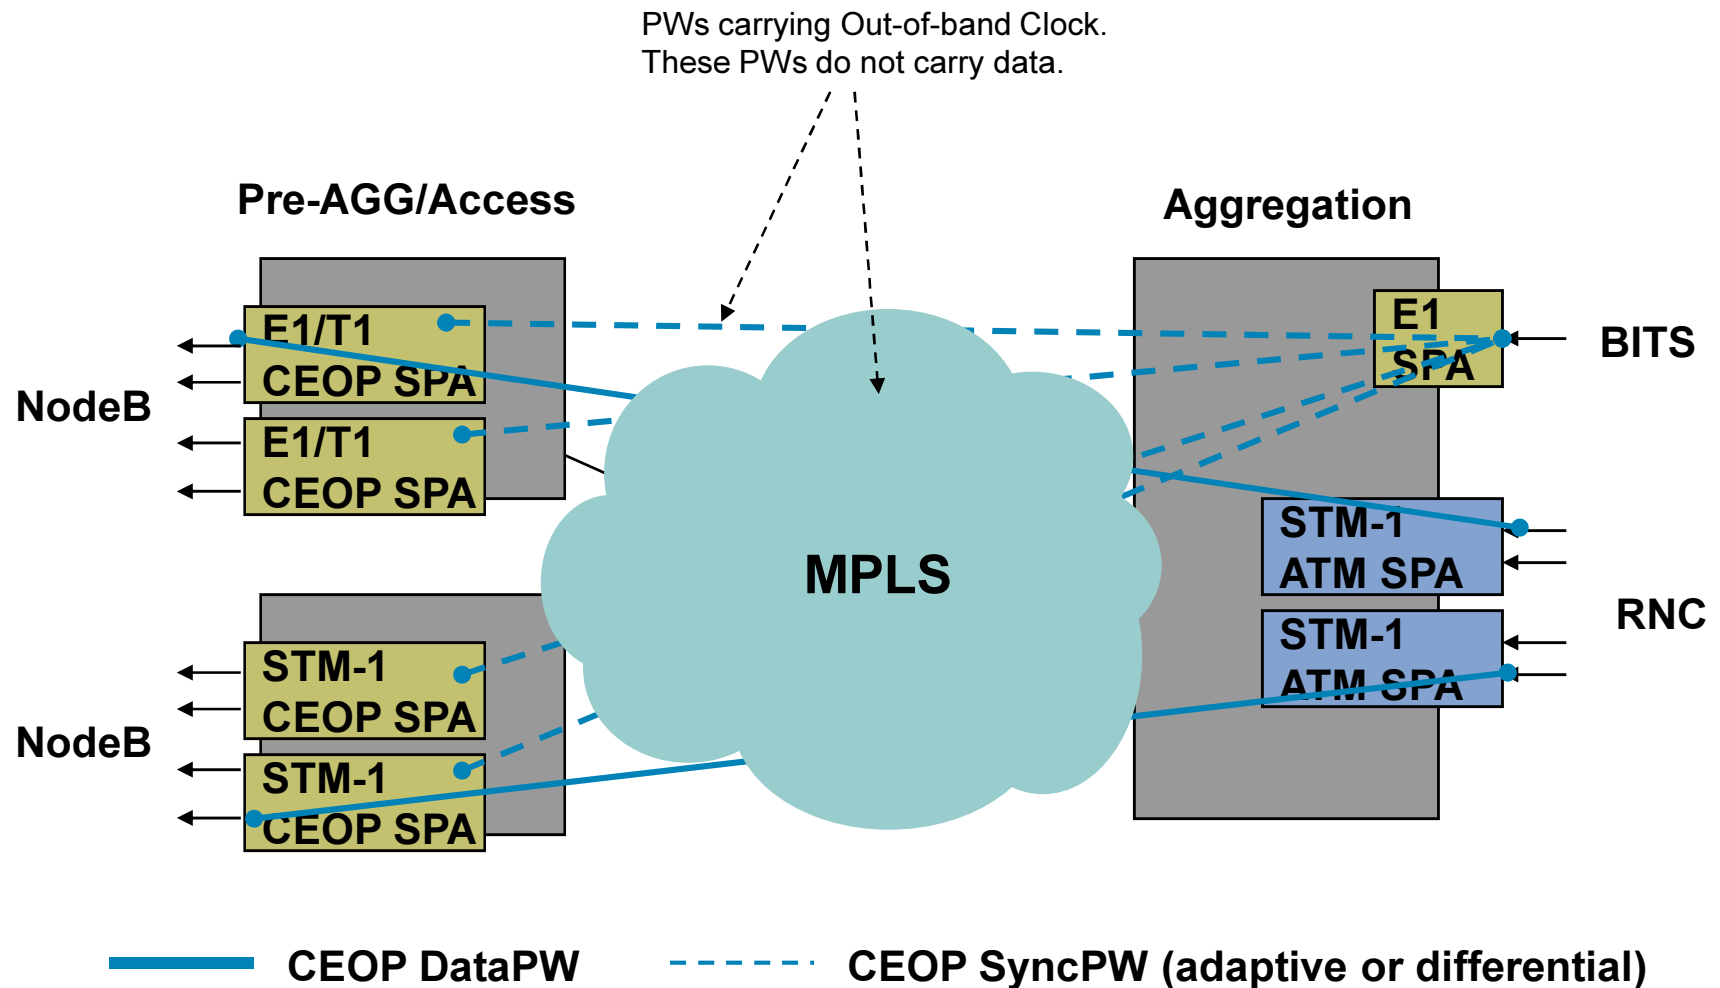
PWs carrying Out-of-band Clock.
These PWs do not carry data.

Pre-AGG/Access

Aggregation

E1/T1
CEOP SPA

E1/T1
CEOP SPA

NodeB

E1
SPA

BITS

MPLS

STM-1
ATM SPA

STM-1
ATM SPA

RNC

STM-1
CEOP SPA

STM-1
CEOP SPA

NodeB

CEOP DataPW

CEOP SyncPW (adaptive or differential)